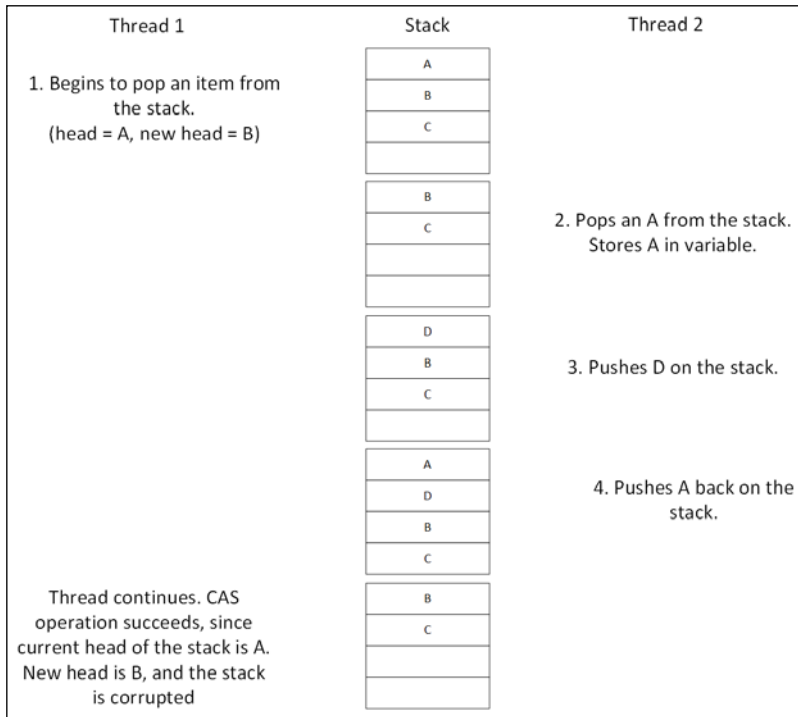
Thread 1

Stack

Thread 2

1. Begins to pop an item from the stack. (head = A, new head = B)

A
B
C

B
C

2. Pops an A from the stack. Stores A in variable.

D
B
C

3. Pushes D on the stack.

A
D
B
C

4. Pushes A back on the stack.

Thread continues. CAS operation succeeds, since current head of the stack is A. New head is B, and the stack is corrupted

B
C